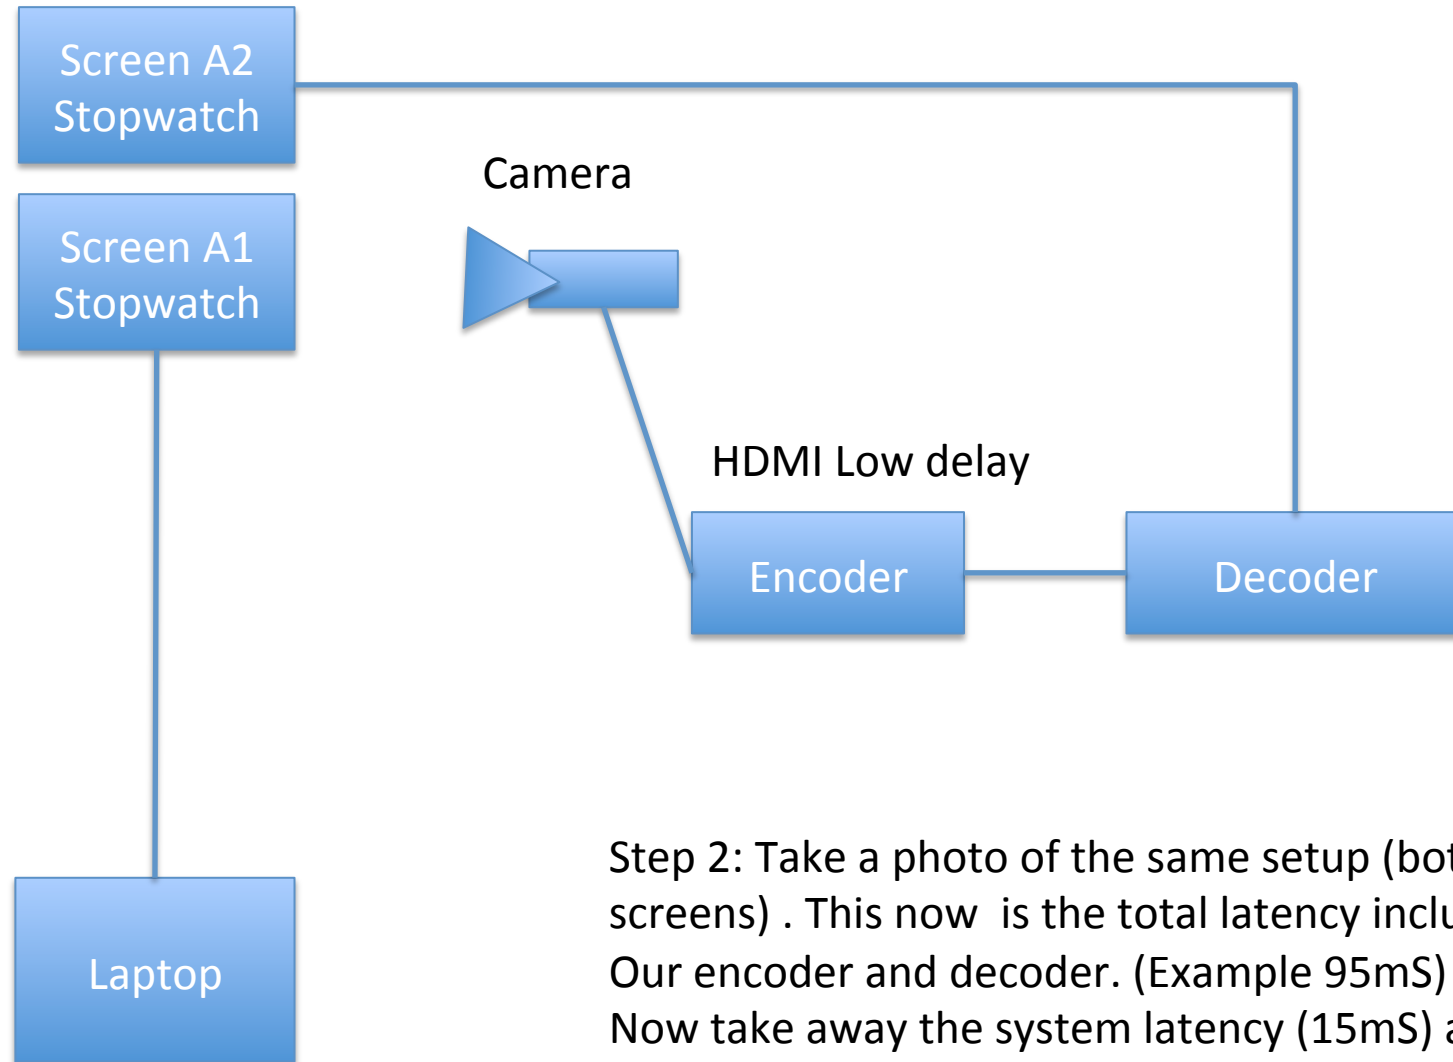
Screen A2
Stopwatch

Camera

Screen A1
Stopwatch

HDMI Low delay

Encoder

Decoder

Laptop

Step 2: Take a photo of the same setup (bo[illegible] screens) . This now is the total latency incl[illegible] Our encoder and decoder. (Example 95mS) Now take away the system latency (15mS) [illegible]